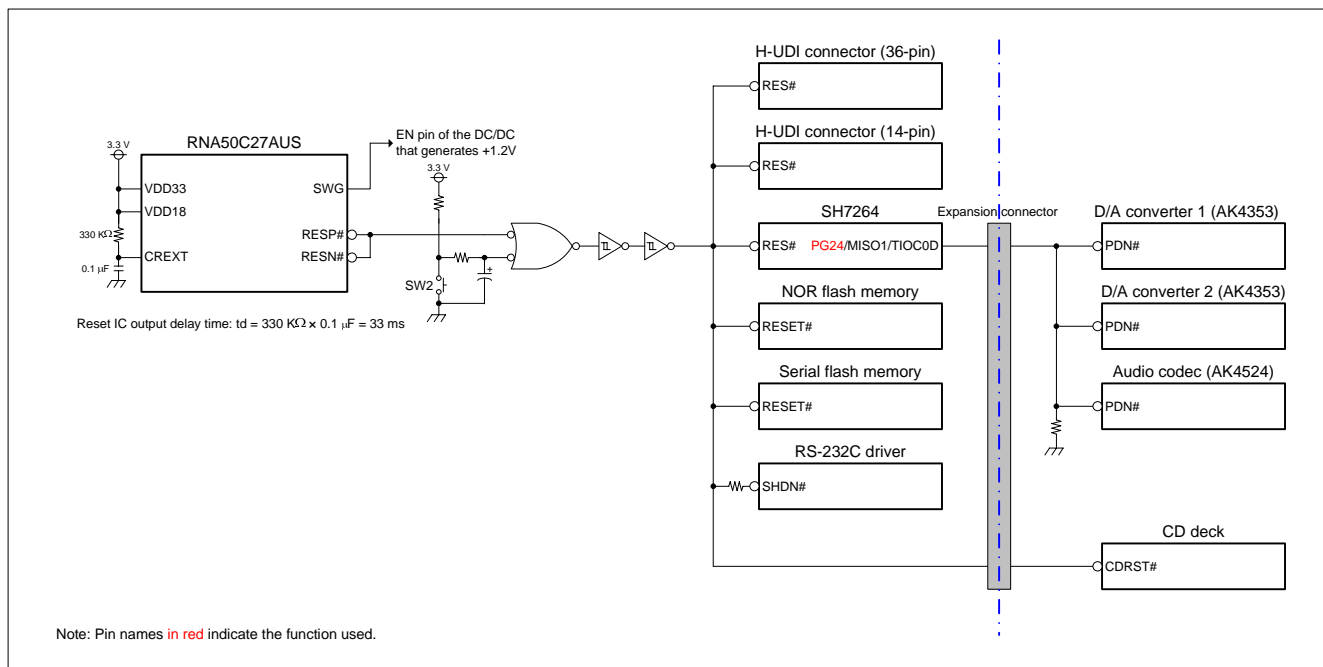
H-UDI connector (36-pin)
RES#

H-UDI connector (14-pin)
RES#

3.3 V
RNA50C27AUS
VDD33
VDD18
330 KΩ
CREXT
0.1 μF
SWG
RESP#
RESN#

EN pin of the DC/DC that generates +1.2V

3.3 V

SW2

SH7264
RES# PG24/MISO1/TIOC0D

Expansion connector

D/A converter 1 (AK4353)
PDN#

D/A converter 2 (AK4353)
PDN#

Audio codec (AK4524)
PDN#

NOR flash memory
RESET#

Serial flash memory
RESET#

RS-232C driver
SHDN#

CD deck
CDRST#

Reset IC output delay time: td = 330 KΩ × 0.1 μF = 33 ms

Note: Pin names in red indicate the function used.